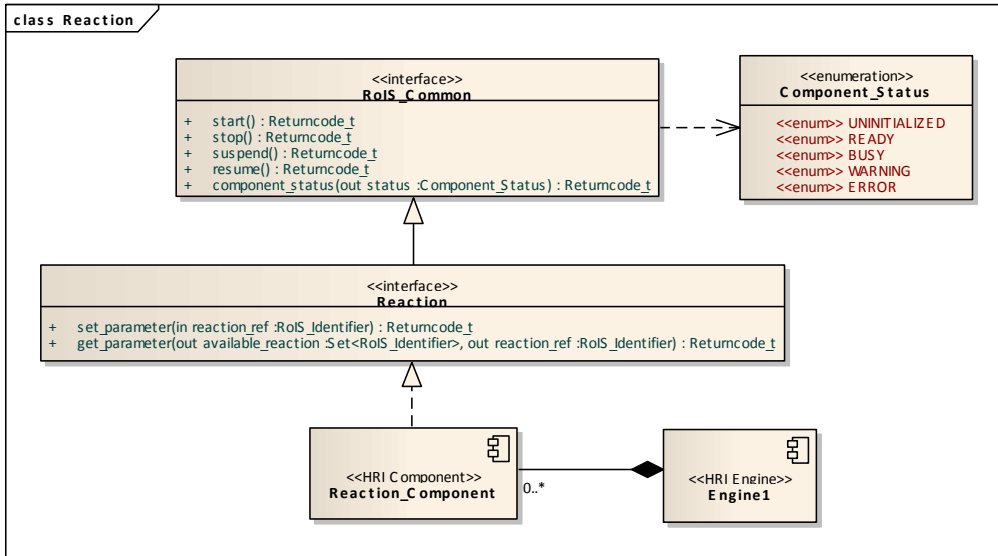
class Reaction

<<interface>>
RoIS_Common

+ start() : Returncode_t
+ stop() : Returncode_t
+ suspend() : Returncode_t
+ resume() : Returncode_t
+ component_status(out status :Component_Status) : Returncode_t

<<enumeration>>
Component_Status

<<enum>> UNINITIALIZED
<<enum>> READY
<<enum>> BUSY
<<enum>> WARNING
<<enum>> ERROR

<<interface>>
Reaction

+ set_parameter(in reaction_ref :RoIS_Identifier) : Returncode_t
+ get_parameter(out available_reaction :Set<RoIS_Identifier>, out reaction_ref :RoIS_Identifier) : Returncode_t

<<HRI Component>>
Reaction_Component

0..*

<<HRI Engine>>
Engine1